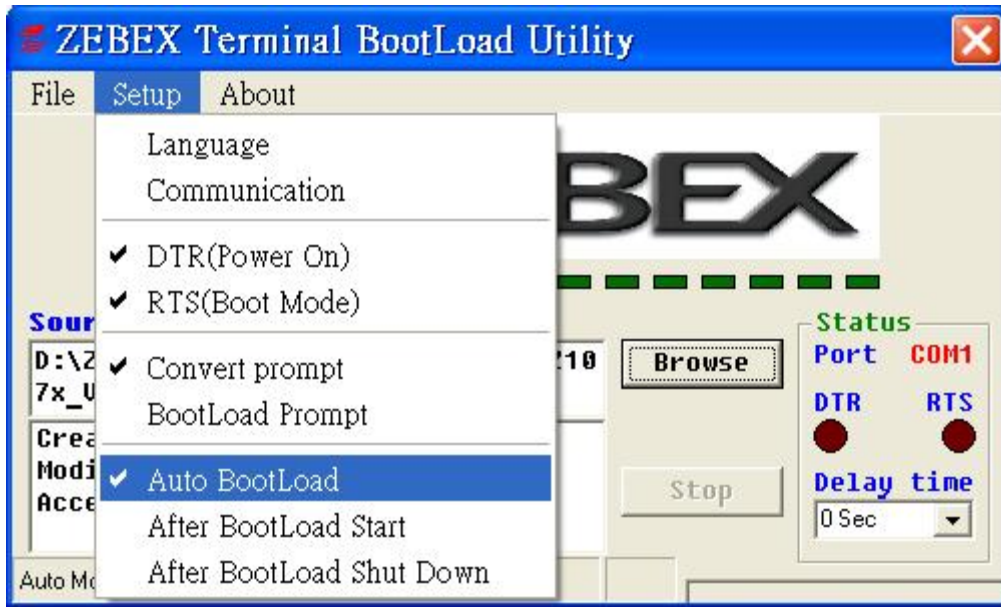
ZEBEX Terminal BootLoad Utility

File Setup About

Language
Communication
✔ DTR(Power On)
✔ RTS(Boot Mode)
✔ Convert prompt
BootLoad Prompt
✔ Auto BootLoad
After BootLoad Start
After BootLoad Shut Down

BEX

Sour
D:\Z
7x_U
210
Crea
Modi
Acce

Browse

Stop

Status
Port COM1
DTR RTS
Delay time
0 Sec

Auto Mo